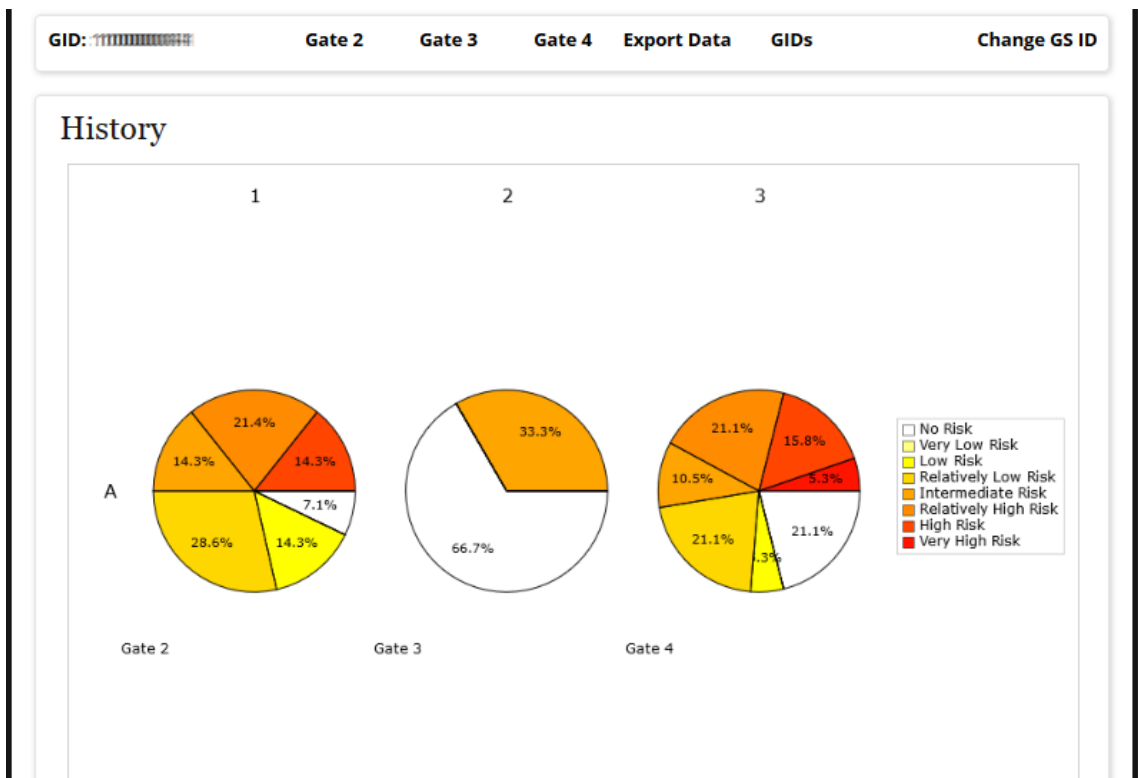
GID: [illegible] Gate 2 Gate 3 Gate 4 Export Data GIDs Change GS ID

History

1 2 3

A

21.4%
14.3%
14.3%
7.1%
28.6%
14.3%

33.3%
66.7%

21.1%
15.8%
10.5%
5.3%
21.1%
.3%
21.1%

No Risk
Very Low Risk
Low Risk
Relatively Low Risk
Intermediate Risk
Relatively High Risk
High Risk
Very High Risk

Gate 2 Gate 3 Gate 4